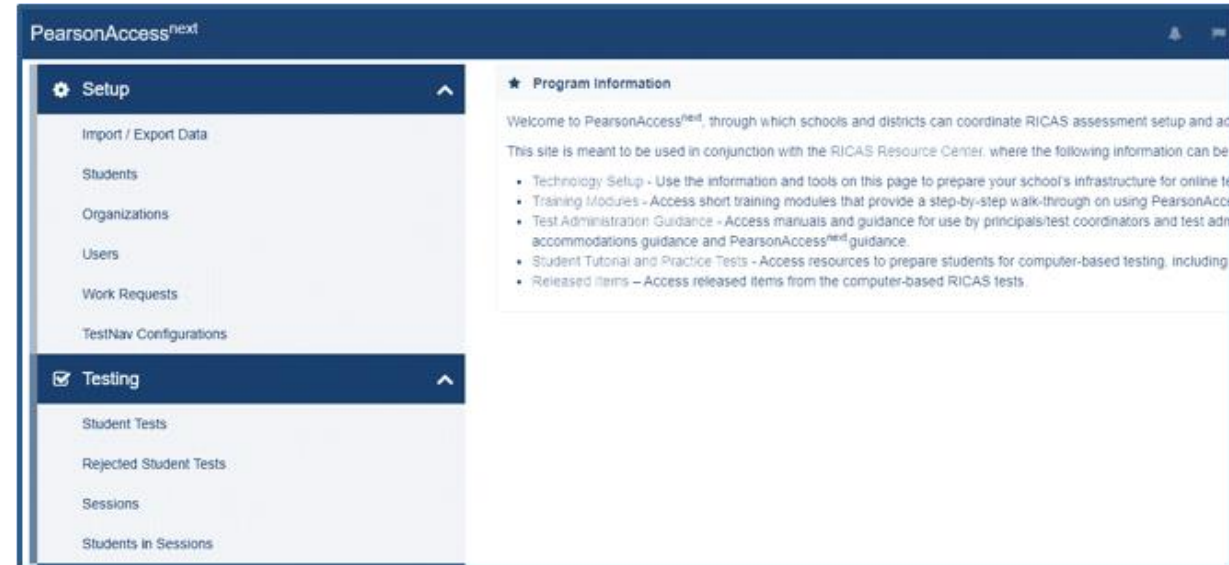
PearsonAccess$^{next}$

Setup

Import / Export Data

Students

Organizations

Users

Work Requests

TestNav Configurations

Testing

Student Tests

Rejected Student Tests

Sessions

Students in Sessions

Program Information

Welcome to PearsonAccess$^{next}$, through which schools and districts can coordinate RICAS assessment setup and ac

This site is meant to be used in conjunction with the RICAS Resource Center, where the following information can be

- Technology Setup - Use the information and tools on this page to prepare your school's infrastructure for online te
- Training Modules - Access short training modules that provide a step-by-step walk-through on using PearsonAcce
- Test Administration Guidance - Access manuals and guidance for use by principals/test coordinators and test adm accommodations guidance and PearsonAccess$^{next}$ guidance.
- Student Tutorial and Practice Tests - Access resources to prepare students for computer-based testing, including
- Released Items – Access released items from the computer-based RICAS tests.